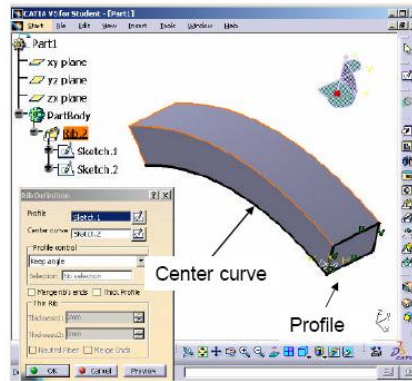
CATIA V5 for Student - [Part1]
Start File Edit View Insert Tools Window Help
Part1
xy plane
yz plane
zx plane
PartBody
Rib.2
Sketch.1
Sketch.2
Rib Definition
Profile Sketch.1
Center curve Sketch.2
Profile control
Keep angle
Selection No selection
Merge rib's ends Thick Profile
Thin Rib
Thickness1: 1mm
Thickness2: 1mm
Neutral Fiber Merge Ends
OK Cancel Preview
Center curve
Profile